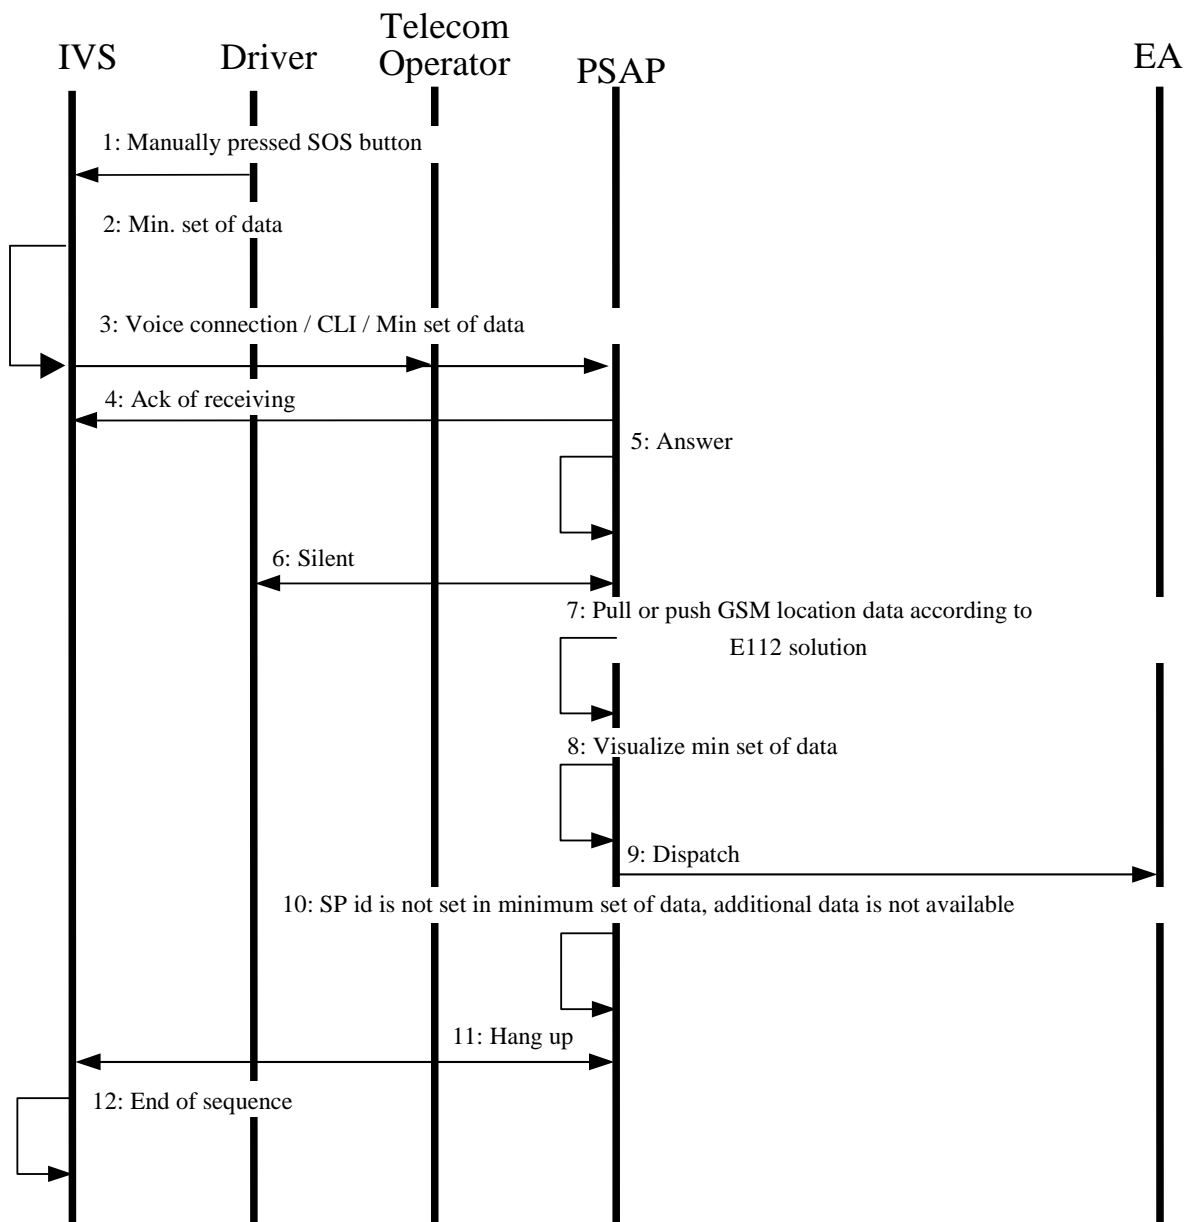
IVS

Driver

Telecom Operator

PSAP

EA

1: Manually pressed SOS button

2: Min. set of data

3: Voice connection / CLI / Min set of data

4: Ack of receiving

5: Answer

6: Silent

7: Pull or push GSM location data according to E112 solution

8: Visualize min set of data

9: Dispatch

10: SP id is not set in minimum set of data, additional data is not available

11: Hang up

12: End of sequence